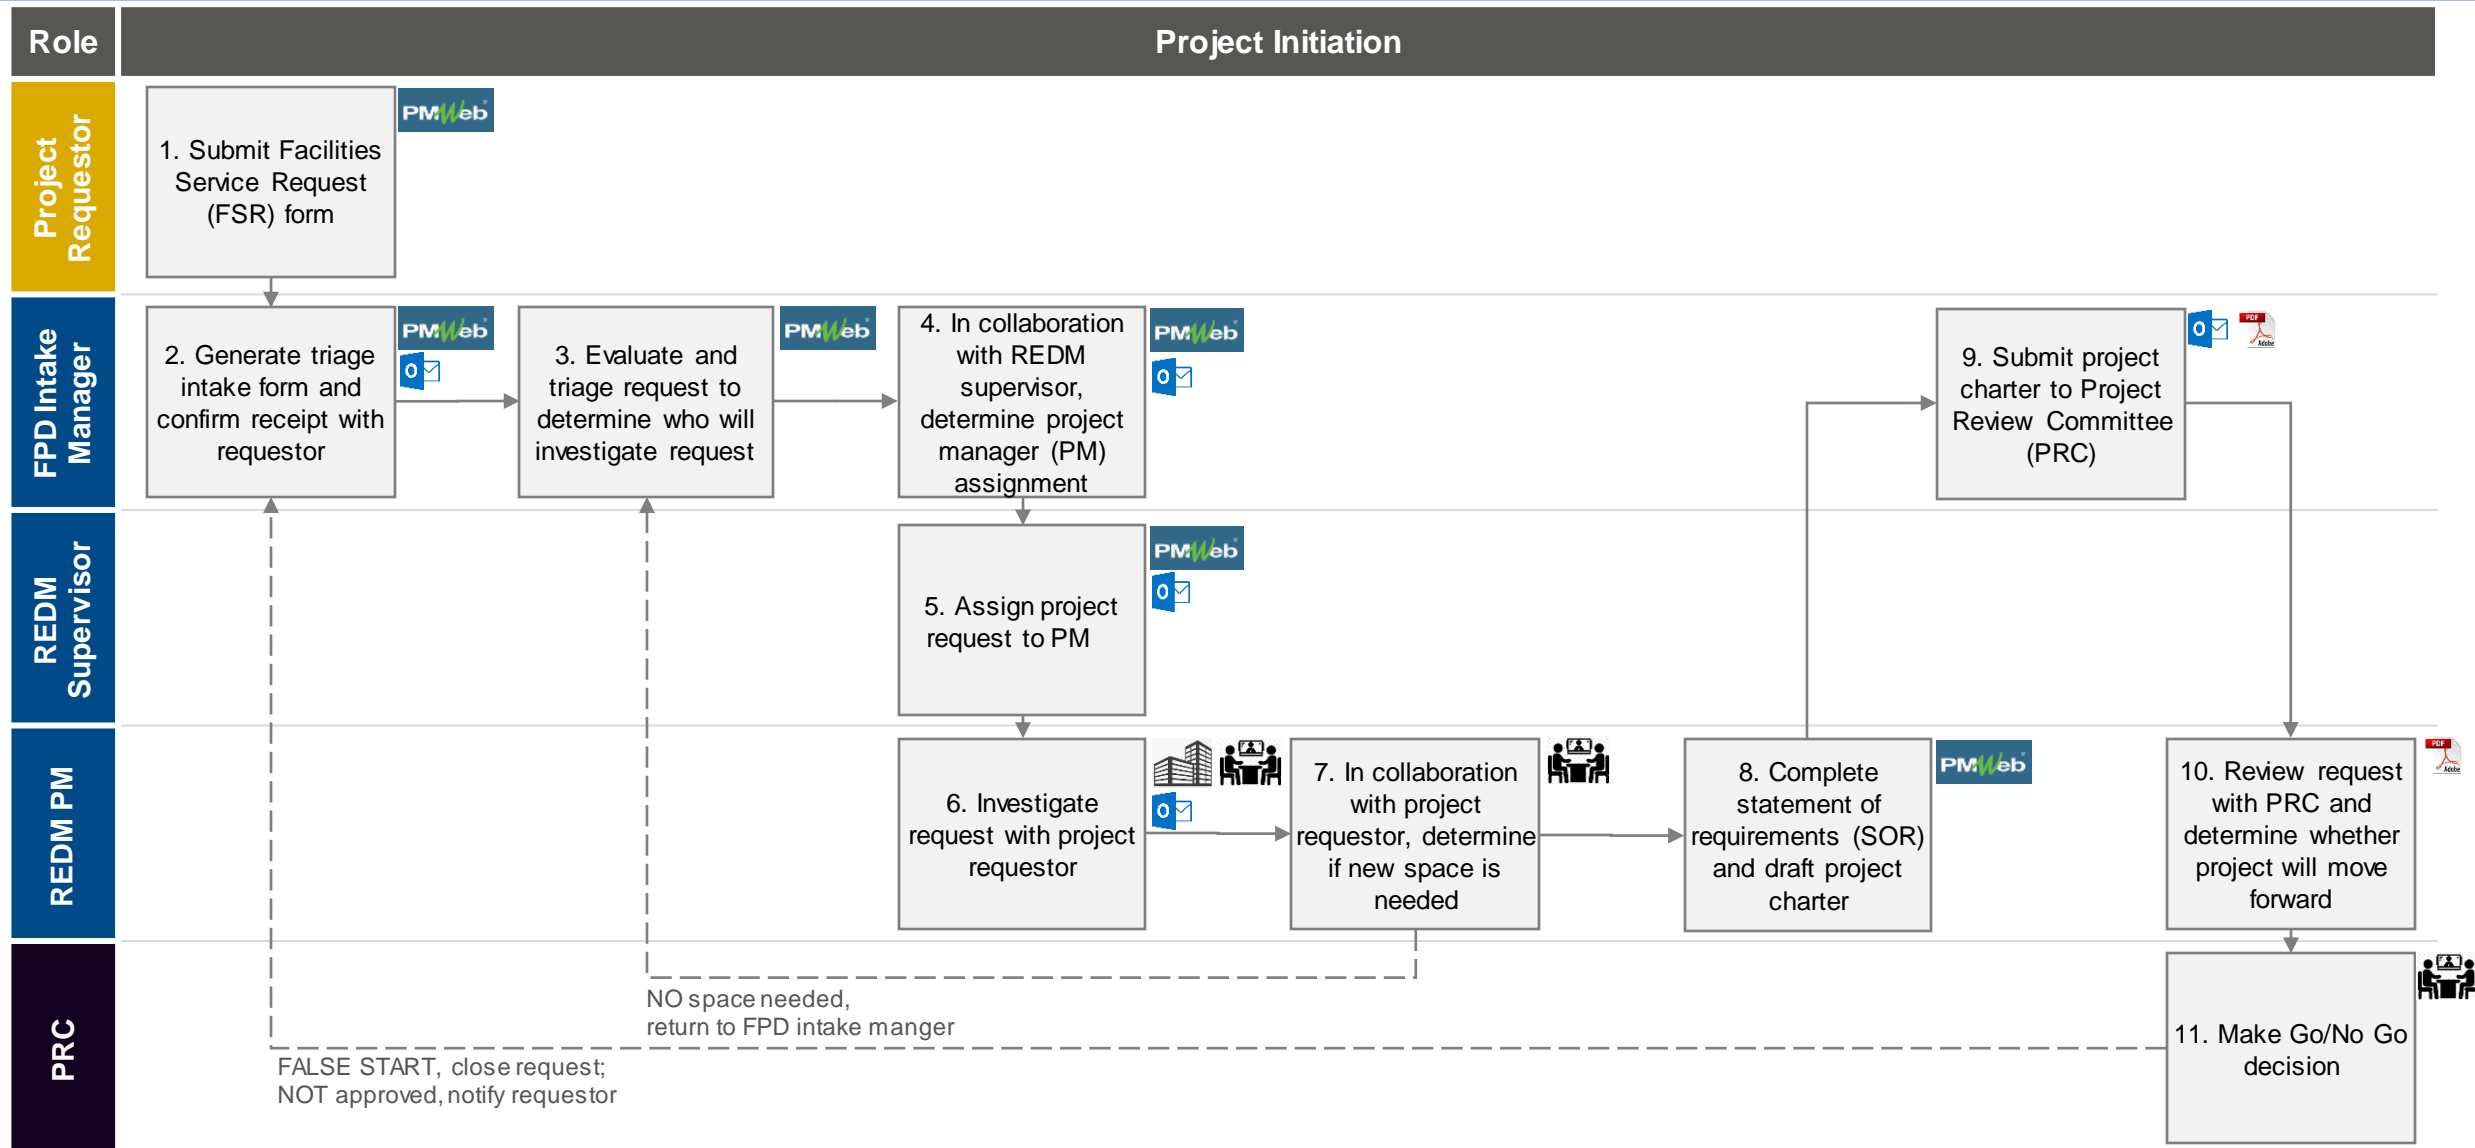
Role

Project Initiation

Project Requestor

1. Submit Facilities Service Request (FSR) form

PMWeb

FPD Intake Manager

2. Generate triage intake form and confirm receipt with requestor

PMWeb

3. Evaluate and triage request to determine who will investigate request

PMWeb

4. In collaboration with REDM supervisor, determine project manager (PM) assignment

PMWeb

9. Submit project charter to Project Review Committee (PRC)

PDF

REDM Supervisor

5. Assign project request to PM

PMWeb

REDM PM

6. Investigate request with project requestor

7. In collaboration with project requestor, determine if new space is needed

8. Complete statement of requirements (SOR) and draft project charter

PMWeb

10. Review request with PRC and determine whether project will move forward

PDF

PRC

NO space needed, return to FPD intake manger

FALSE START, close request; NOT approved, notify requestor

11. Make Go/No Go decision